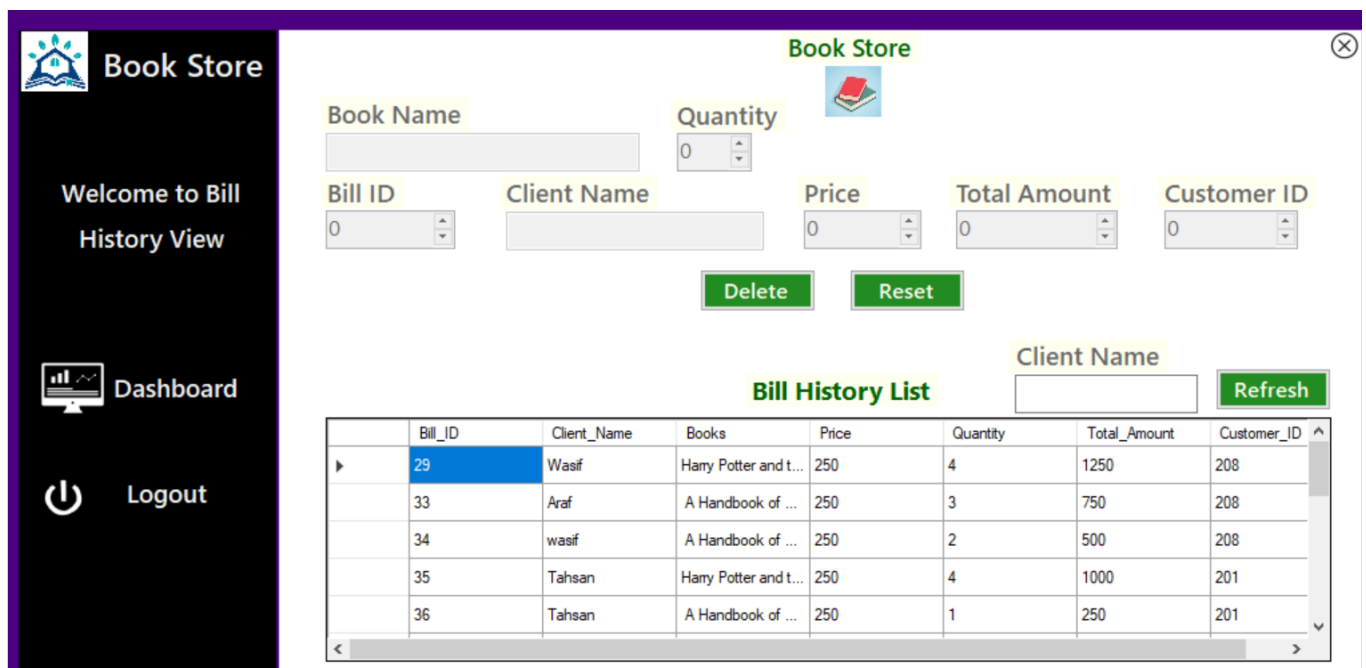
Book Store

Welcome to Bill History View

Dashboard

Logout

Book Store

Book Name

Quantity

0

Bill ID

0

Client Name

Price

0

Total Amount

0

Customer ID

0

Delete

Reset

Client Name

Bill History List

Refresh

| | Bill_ID | Client_Name | Books | Price | Quantity | Total_Amount | Customer_ID |
|---|---|---|---|---|---|---|---|
| ▸ | 29 | Wasif | Harry Potter and t... | 250 | 4 | 1250 | 208 |
| | 33 | Araf | A Handbook of ... | 250 | 3 | 750 | 208 |
| | 34 | wasif | A Handbook of ... | 250 | 2 | 500 | 208 |
| | 35 | Tahsan | Harry Potter and t... | 250 | 4 | 1000 | 201 |
| | 36 | Tahsan | A Handbook of ... | 250 | 1 | 250 | 201 |